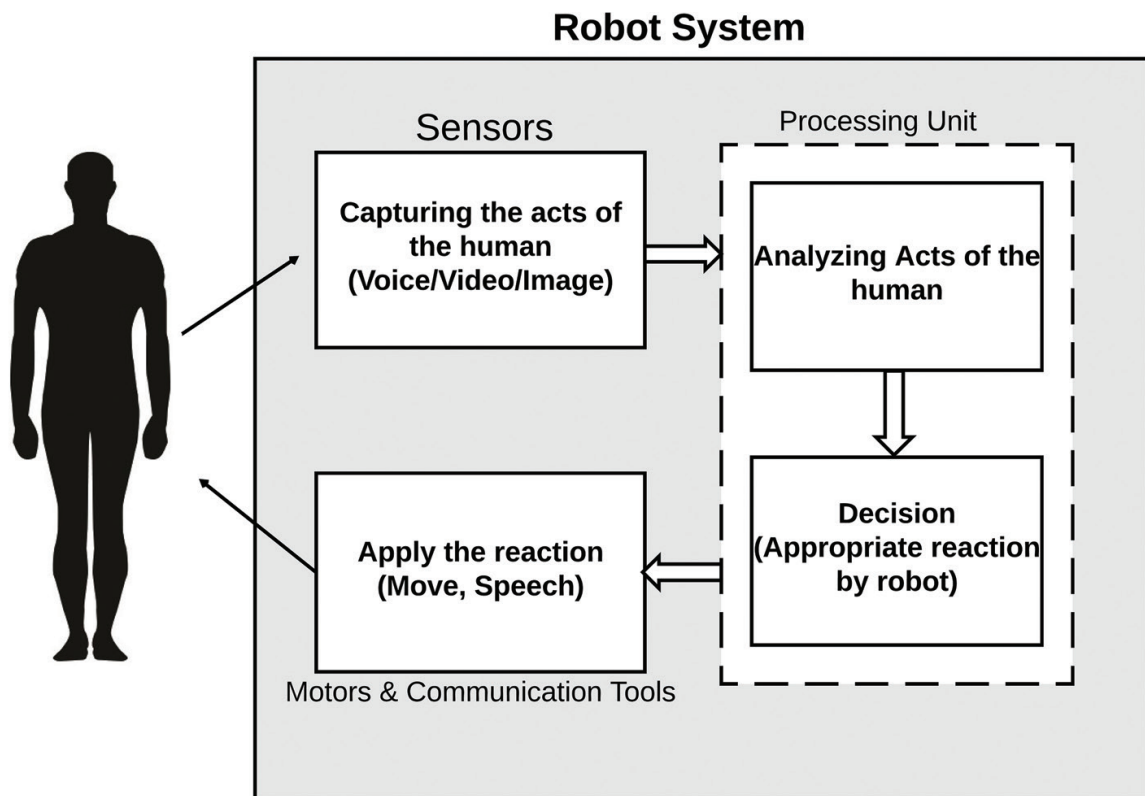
Robot System

Sensors

Capturing the acts of the human (Voice/Video/Image)

Processing Unit

Analyzing Acts of the human

Decision (Appropriate reaction by robot)

Apply the reaction (Move, Speech)

Motors & Communication Tools